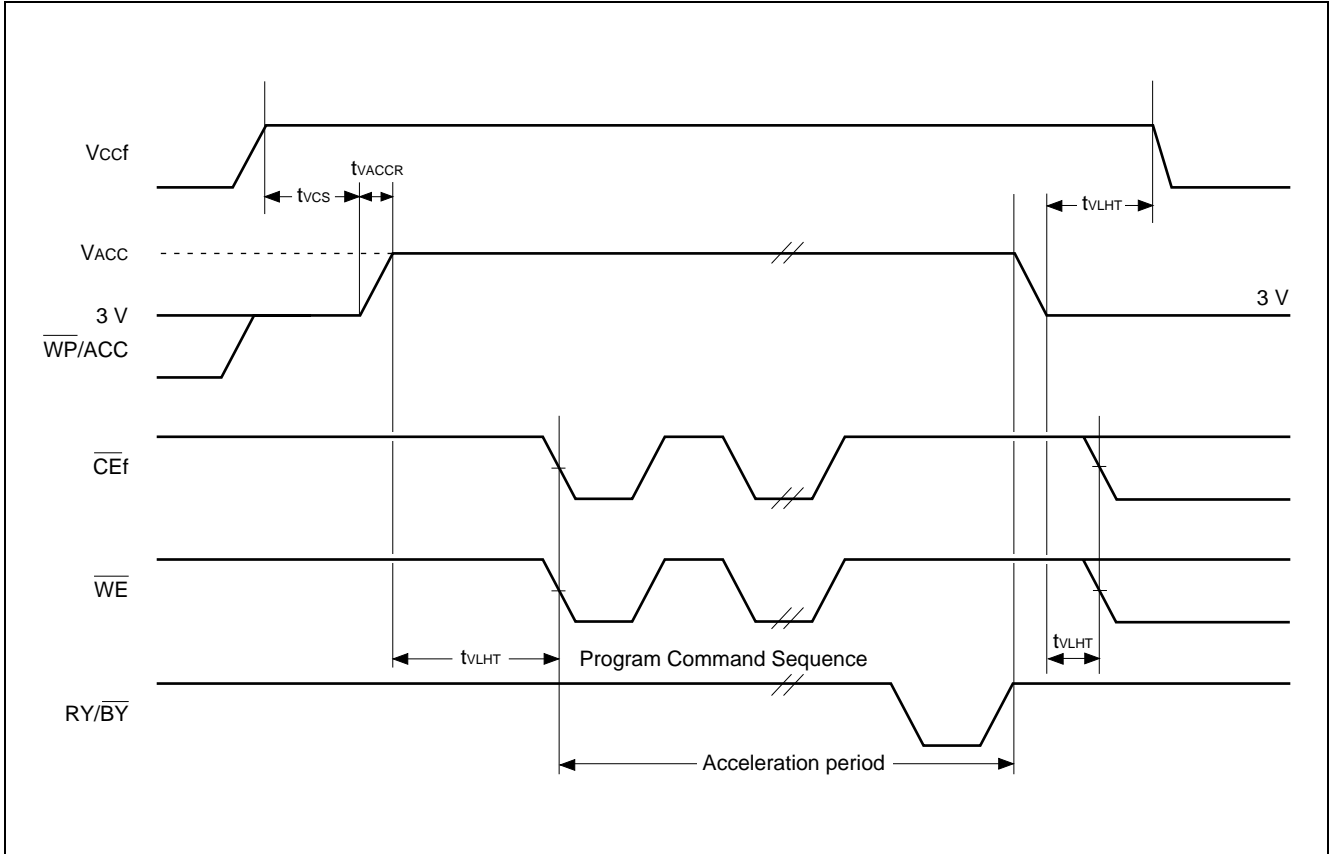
Vccf

$t_{VACCR}$

$t_{VCS}$

$t_{VLHT}$

VACC

3 V

3 V

$\overline{WP}$/ACC

$\overline{CE}$f

$\overline{WE}$

$t_{VLHT}$

$t_{VLHT}$

Program Command Sequence

RY/$\overline{BY}$

Acceleration period